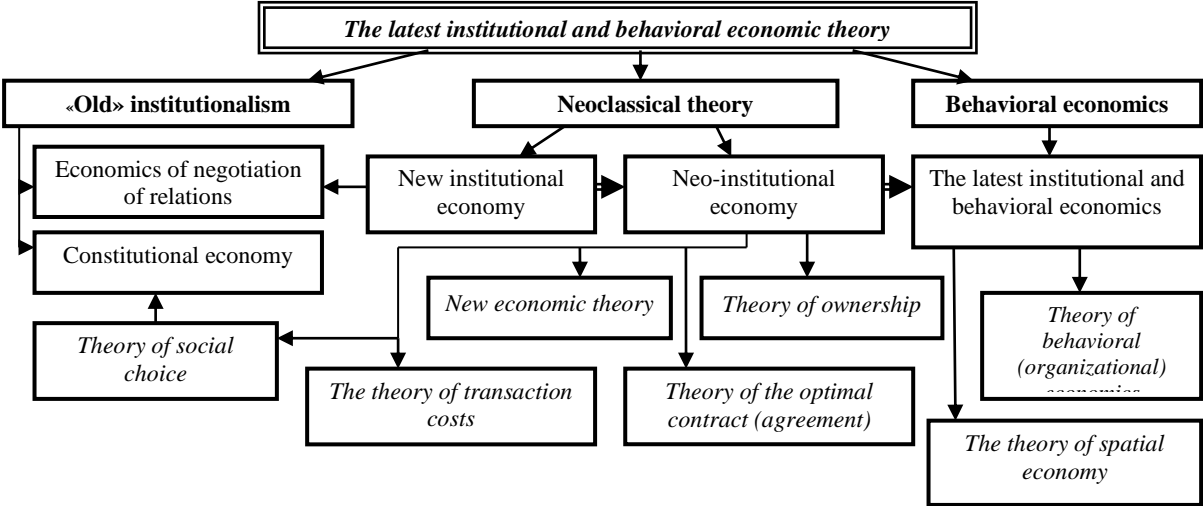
The latest institutional and behavioral economic theory

«Old» institutionalism

Neoclassical theory

Behavioral economics

Economics of negotiation of relations

New institutional economy

Neo-institutional economy

The latest institutional and behavioral economics

Constitutional economy

New economic theory

Theory of ownership

Theory of behavioral (organizational) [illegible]

Theory of social choice

The theory of transaction costs

Theory of the optimal contract (agreement)

The theory of spatial economy